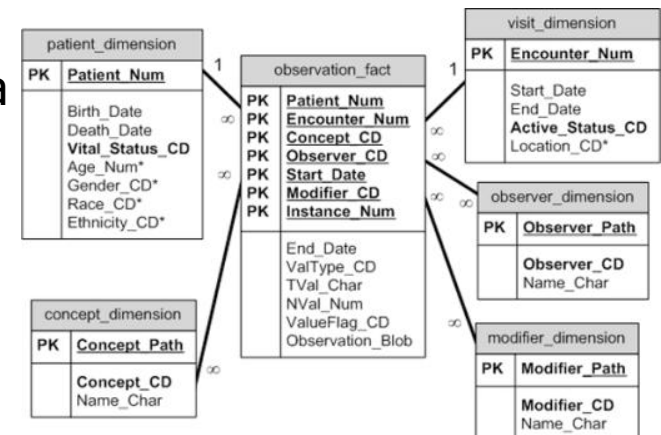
patient_dimension

| PK | Patient_Num |
|---|---|
| | Birth_Date<br>Death_Date<br>Vital_Status_CD<br>Age_Num*<br>Gender_CD*<br>Race_CD*<br>Ethnicity_CD* |

a

1

observation_fact

| PK | Patient_Num |
|---|---|
| PK | Encounter_Num |
| PK | Concept_CD |
| PK | Observer_CD |
| PK | Start_Date |
| PK | Modifier_CD |
| PK | Instance_Num |
| | End_Date<br>ValType_CD<br>TVal_Char<br>NVal_Num<br>ValueFlag_CD<br>Observation_Blob |

$\infty$ $\infty$ $\infty$ $\infty$ $\infty$ $\infty$ $\infty$ $\infty$

1

visit_dimension

| PK | Encounter_Num |
|---|---|
| | Start_Date<br>End_Date<br>Active_Status_CD<br>Location_CD* |

observer_dimension

| PK | Observer_Path |
|---|---|
| | Observer_CD<br>Name_Char |

concept_dimension

| PK | Concept_Path |
|---|---|
| | Concept_CD<br>Name_Char |

modifier_dimension

| PK | Modifier_Path |
|---|---|
| | Modifier_CD<br>Name_Char |